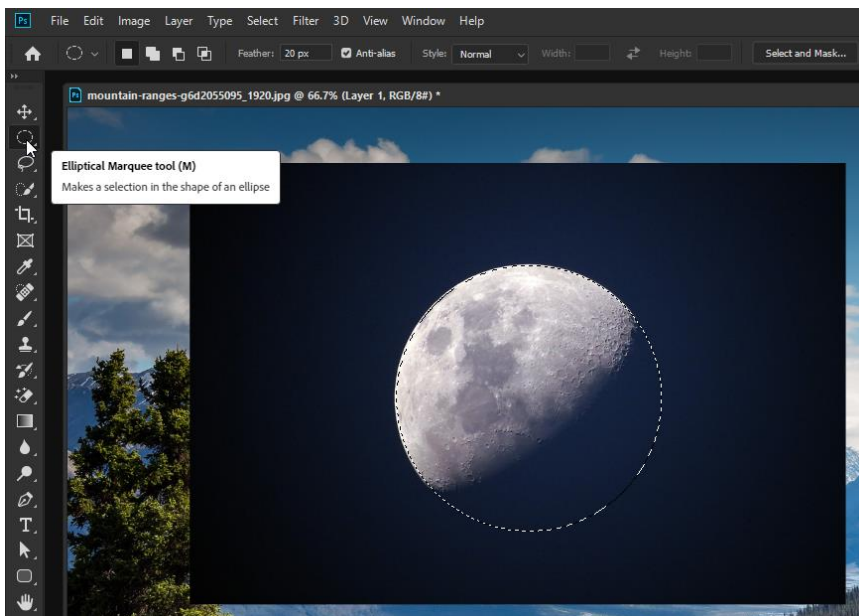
Ps File Edit Image Layer Type Select Filter 3D View Window Help

Feather: 20 px Anti-alias Style: Normal Width: Height: Select and Mask...

Ps mountain-ranges-g6d2055095_1920.jpg @ 66.7% (Layer 1, RGB/8#) *

Elliptical Marquee tool (M)
Makes a selection in the shape of an ellipse